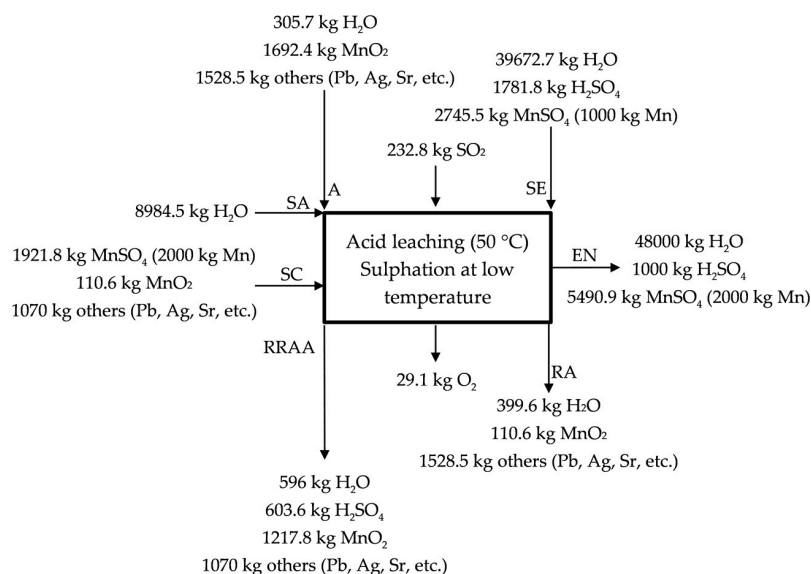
305.7 kg $H_2O$
1692.4 kg $MnO_2$
1528.5 kg others (Pb, Ag, Sr, etc.)

39672.7 kg $H_2O$
1781.8 kg $H_2SO_4$
2745.5 kg $MnSO_4$ (1000 kg Mn)

232.8 kg $SO_2$

A

SE

8984.5 kg $H_2O$

SA

1921.8 kg $MnSO_4$ (2000 kg Mn)
110.6 kg $MnO_2$
1070 kg others (Pb, Ag, Sr, etc.)

SC

Acid leaching (50 °C)
Sulphation at low temperature

EN

48000 kg $H_2O$
1000 kg $H_2SO_4$
5490.9 kg $MnSO_4$ (2000 kg Mn)

RRAA

29.1 kg $O_2$

RA

399.6 kg $H_2O$
110.6 kg $MnO_2$
1528.5 kg others (Pb, Ag, Sr, etc.)

596 kg $H_2O$
603.6 kg $H_2SO_4$
1217.8 kg $MnO_2$
1070 kg others (Pb, Ag, Sr, etc.)